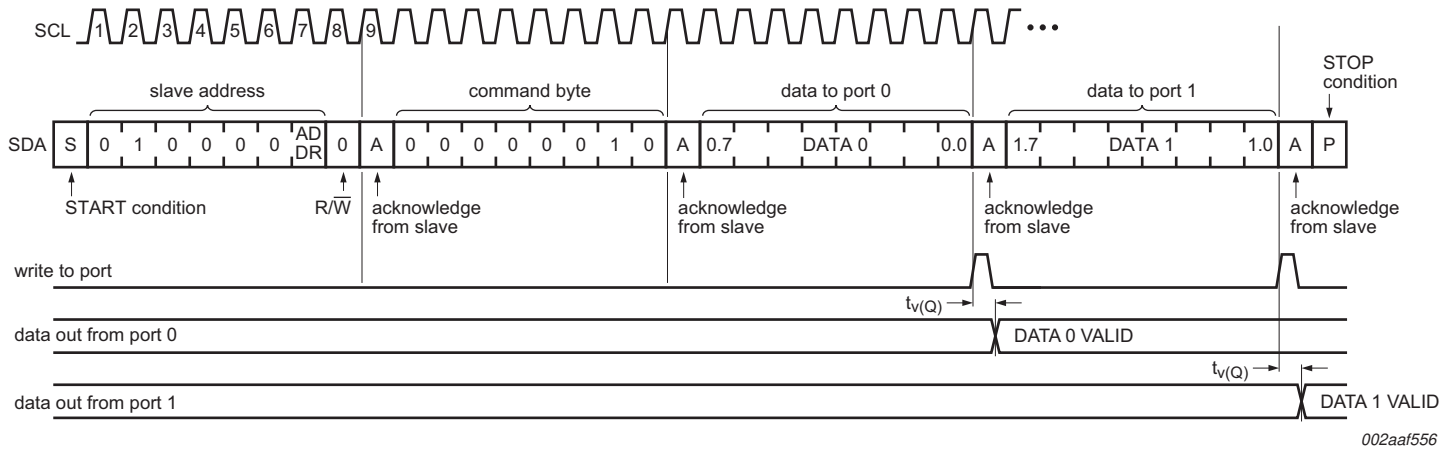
SCL 1 2 3 4 5 6 7 8 9 •••

slave address

command byte

data to port 0

data to port 1

STOP condition

SDA S 0 1 0 0 0 0 ADDR 0 A 0 0 0 0 0 0 1 0 A 0.7 DATA 0 0.0 A 1.7 DATA 1 1.0 A P

START condition

$R/\overline{W}$

acknowledge from slave

acknowledge from slave

acknowledge from slave

acknowledge from slave

write to port

$t_{v(Q)}$

data out from port 0

DATA 0 VALID

$t_{v(Q)}$

data out from port 1

DATA 1 VALID

002aaf556